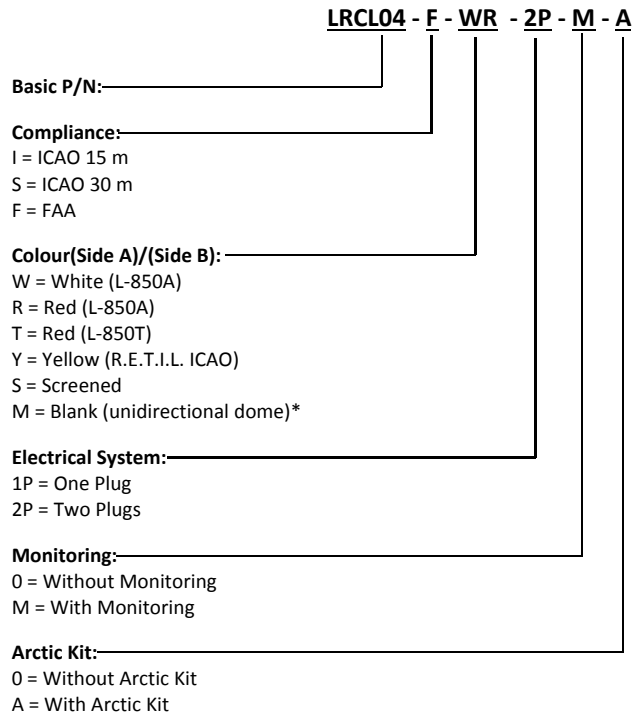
LRCL04 - F - WR - 2P - M - A

Basic P/N:

Compliance:
I = ICAO 15 m
S = ICAO 30 m
F = FAA

Colour(Side A)/(Side B):
W = White (L-850A)
R = Red (L-850A)
T = Red (L-850T)
Y = Yellow (R.E.T.I.L. ICAO)
S = Screened
M = Blank (unidirectional dome)*

Electrical System:
1P = One Plug
2P = Two Plugs

Monitoring:
0 = Without Monitoring
M = With Monitoring

Arctic Kit:
0 = Without Arctic Kit
A = With Arctic Kit